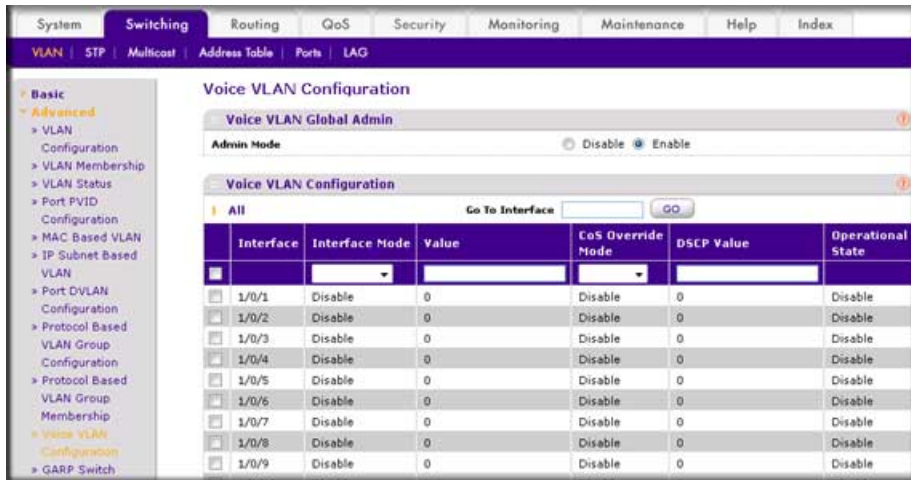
System | Switching | Routing | QoS | Security | Monitoring | Maintenance | Help | Index

VLAN | STP | Multicast | Address Table | Ports | LAG

Basic
Advanced
» VLAN Configuration
» VLAN Membership
» VLAN Status
» Port PVID Configuration
» MAC Based VLAN
» IP Subnet Based VLAN
» Port DVLAN Configuration
» Protocol Based VLAN Group Configuration
» Protocol Based VLAN Group Membership
» Voice VLAN Configuration
» GARP Switch

Voice VLAN Configuration

Voice VLAN Global Admin

Admin Mode Disable Enable

Voice VLAN Configuration

All Go To Interface GO

| | Interface | Interface Mode | Value | CoS Override Mode | DSCP Value | Operational State |
|---|---|---|---|---|---|---|
| | | | | | | |
| | 1/0/1 | Disable | 0 | Disable | 0 | Disable |
| | 1/0/2 | Disable | 0 | Disable | 0 | Disable |
| | 1/0/3 | Disable | 0 | Disable | 0 | Disable |
| | 1/0/4 | Disable | 0 | Disable | 0 | Disable |
| | 1/0/5 | Disable | 0 | Disable | 0 | Disable |
| | 1/0/6 | Disable | 0 | Disable | 0 | Disable |
| | 1/0/7 | Disable | 0 | Disable | 0 | Disable |
| | 1/0/8 | Disable | 0 | Disable | 0 | Disable |
| | 1/0/9 | Disable | 0 | Disable | 0 | Disable |